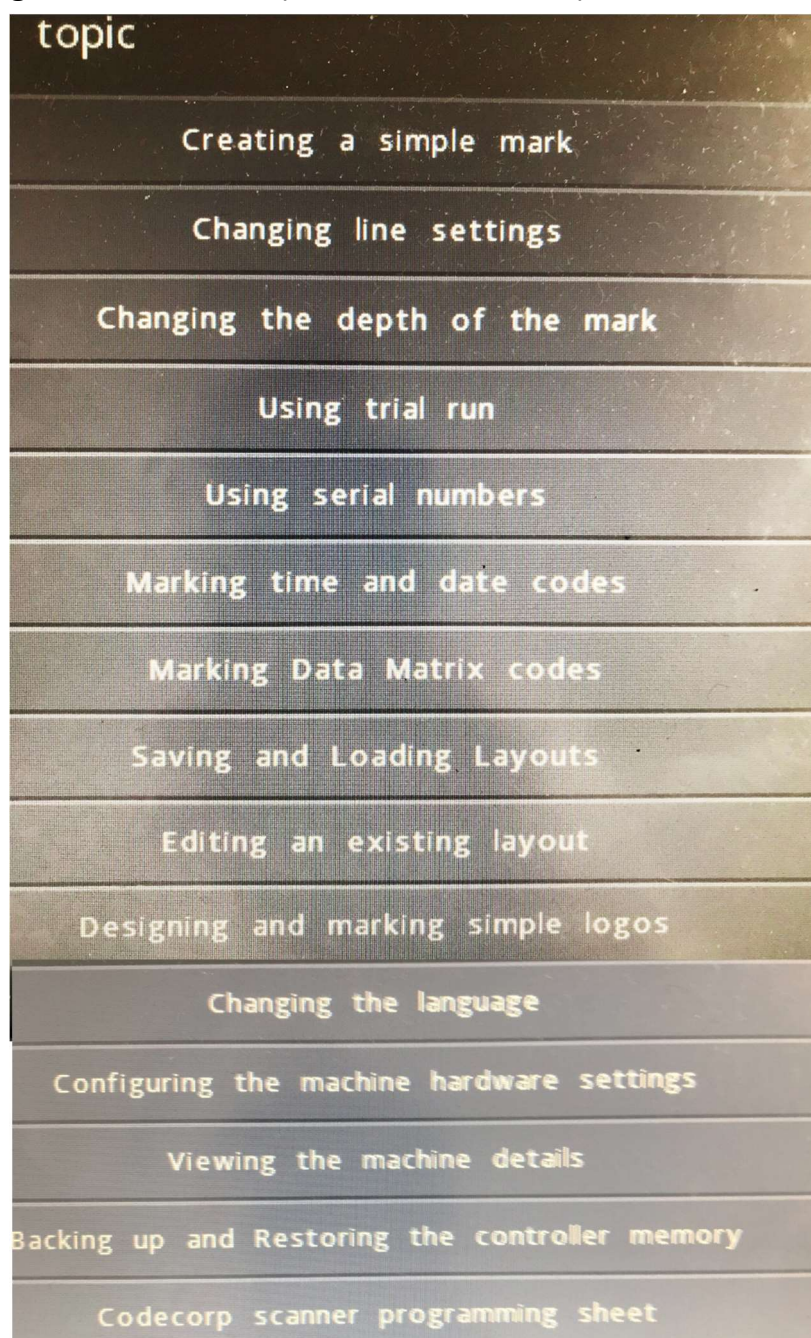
topic

Creating a simple mark

Changing line settings

Changing the depth of the mark

Using trial run

Using serial numbers

Marking time and date codes

Marking Data Matrix codes

Saving and Loading Layouts

Editing an existing layout

Designing and marking simple logos

Changing the language

Configuring the machine hardware settings

Viewing the machine details

Backing up and Restoring the controller memory

Codecorp scanner programming sheet